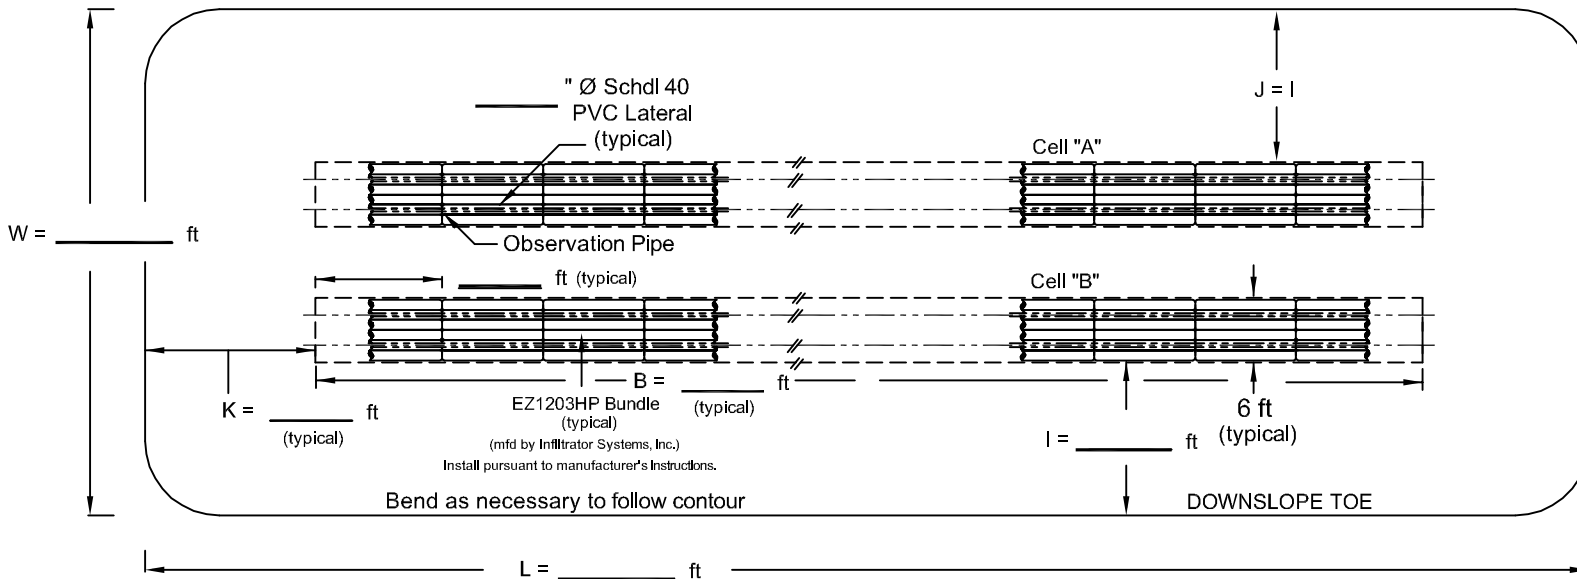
" Ø Schdl 40
PVC Lateral
(typical)

J = I

Cell "A"

W = ft

Observation Pipe

ft (typical)

Cell "B"

B = ft
(typical)

K = ft
(typical)

EZ1203HP Bundle
(typical)
(mfd by Infiltrator Systems, Inc.)
Install pursuant to manufacturer's Instructions.

6 ft
(typical)

I = ft

Bend as necessary to follow contour

DOWNSLOPE TOE

L = ft